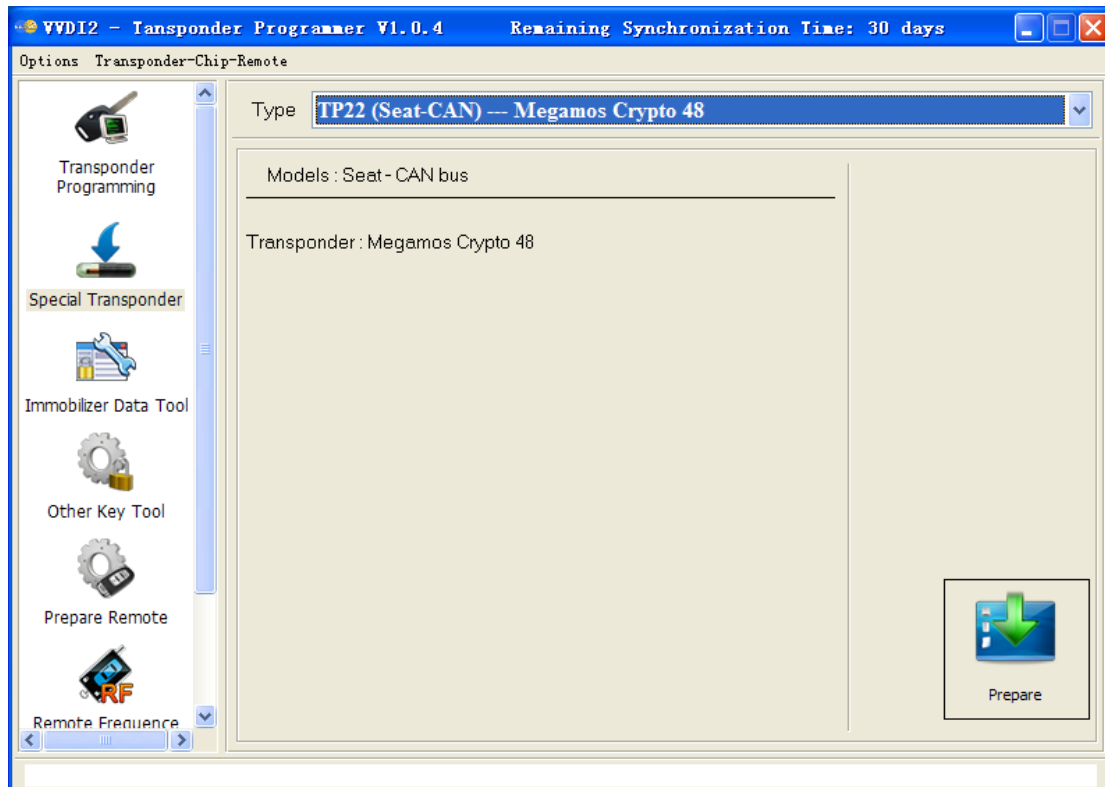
VVDI2 - Tansponder Programmer V1.0.4 Remaining Synchronization Time: 30 days

Options Transponder-Chip-Remote

Transponder Programming

Special Transponder

Immobilizer Data Tool

Other Key Tool

Prepare Remote

RF

Remote Frequence

Type TP22 (Seat-CAN) --- Megamos Crypto 48

Models : Seat - CAN bus

Transponder : Megamos Crypto 48

Prepare